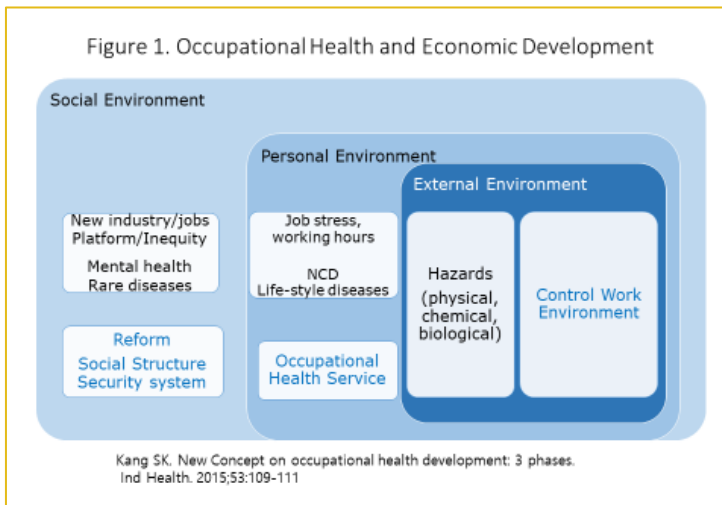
Figure 1. Occupational Health and Economic Development

Social Environment

Personal Environment

External Environment

New industry/jobs
Platform/Inequity

Mental health
Rare diseases

Reform
Social Structure
Security system

Job stress,
working hours

NCD
Life-style diseases

Occupational
Health Service

Hazards
(physical,
chemical,
biological)

Control Work
Environment

Kang SK. New Concept on occupational health development: 3 phases.
Ind Health. 2015;53:109-111